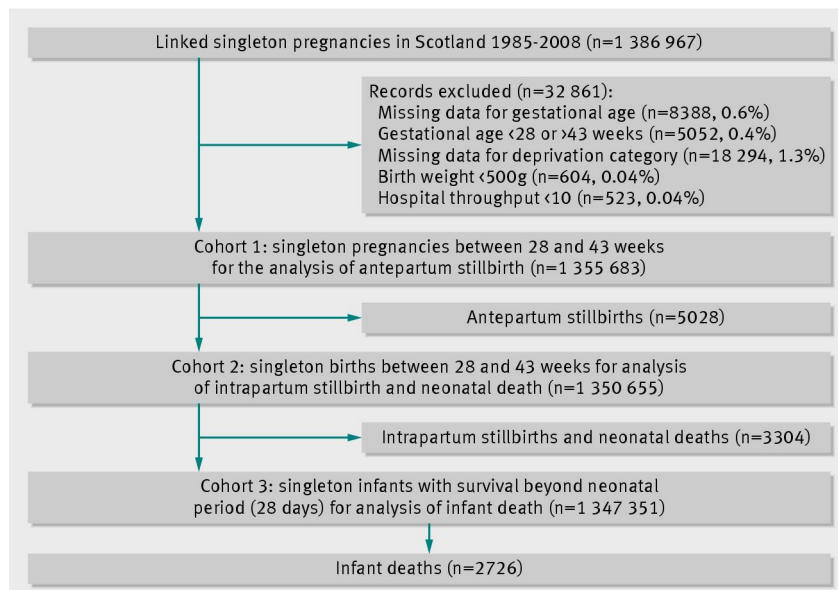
Linked singleton pregnancies in Scotland 1985-2008 (n=1 386 967)

Records excluded (n=32 861):
Missing data for gestational age (n=8388, 0.6%)
Gestational age ‹28 or ›43 weeks (n=5052, 0.4%)
Missing data for deprivation category (n=18 294, 1.3%)
Birth weight ‹500g (n=604, 0.04%)
Hospital throughput ‹10 (n=523, 0.04%)

Cohort 1: singleton pregnancies between 28 and 43 weeks for the analysis of antepartum stillbirth (n=1 355 683)

Antepartum stillbirths (n=5028)

Cohort 2: singleton births between 28 and 43 weeks for analysis of intrapartum stillbirth and neonatal death (n=1 350 655)

Intrapartum stillbirths and neonatal deaths (n=3304)

Cohort 3: singleton infants with survival beyond neonatal period (28 days) for analysis of infant death (n=1 347 351)

Infant deaths (n=2726)